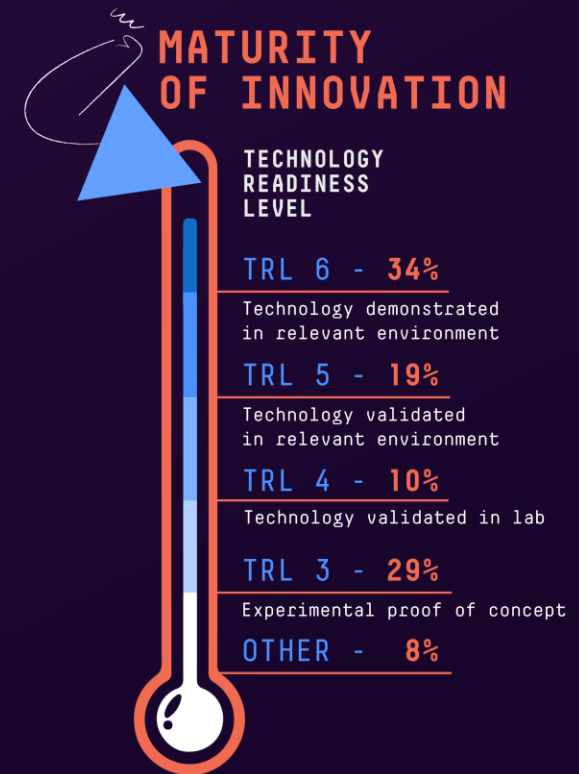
MATURITY OF INNOVATION

TECHNOLOGY READINESS LEVEL

TRL 6 - 34%

Technology demonstrated in relevant environment

TRL 5 - 19%

Technology validated in relevant environment

TRL 4 - 10%

Technology validated in lab

TRL 3 - 29%

Experimental proof of concept

OTHER - 8%